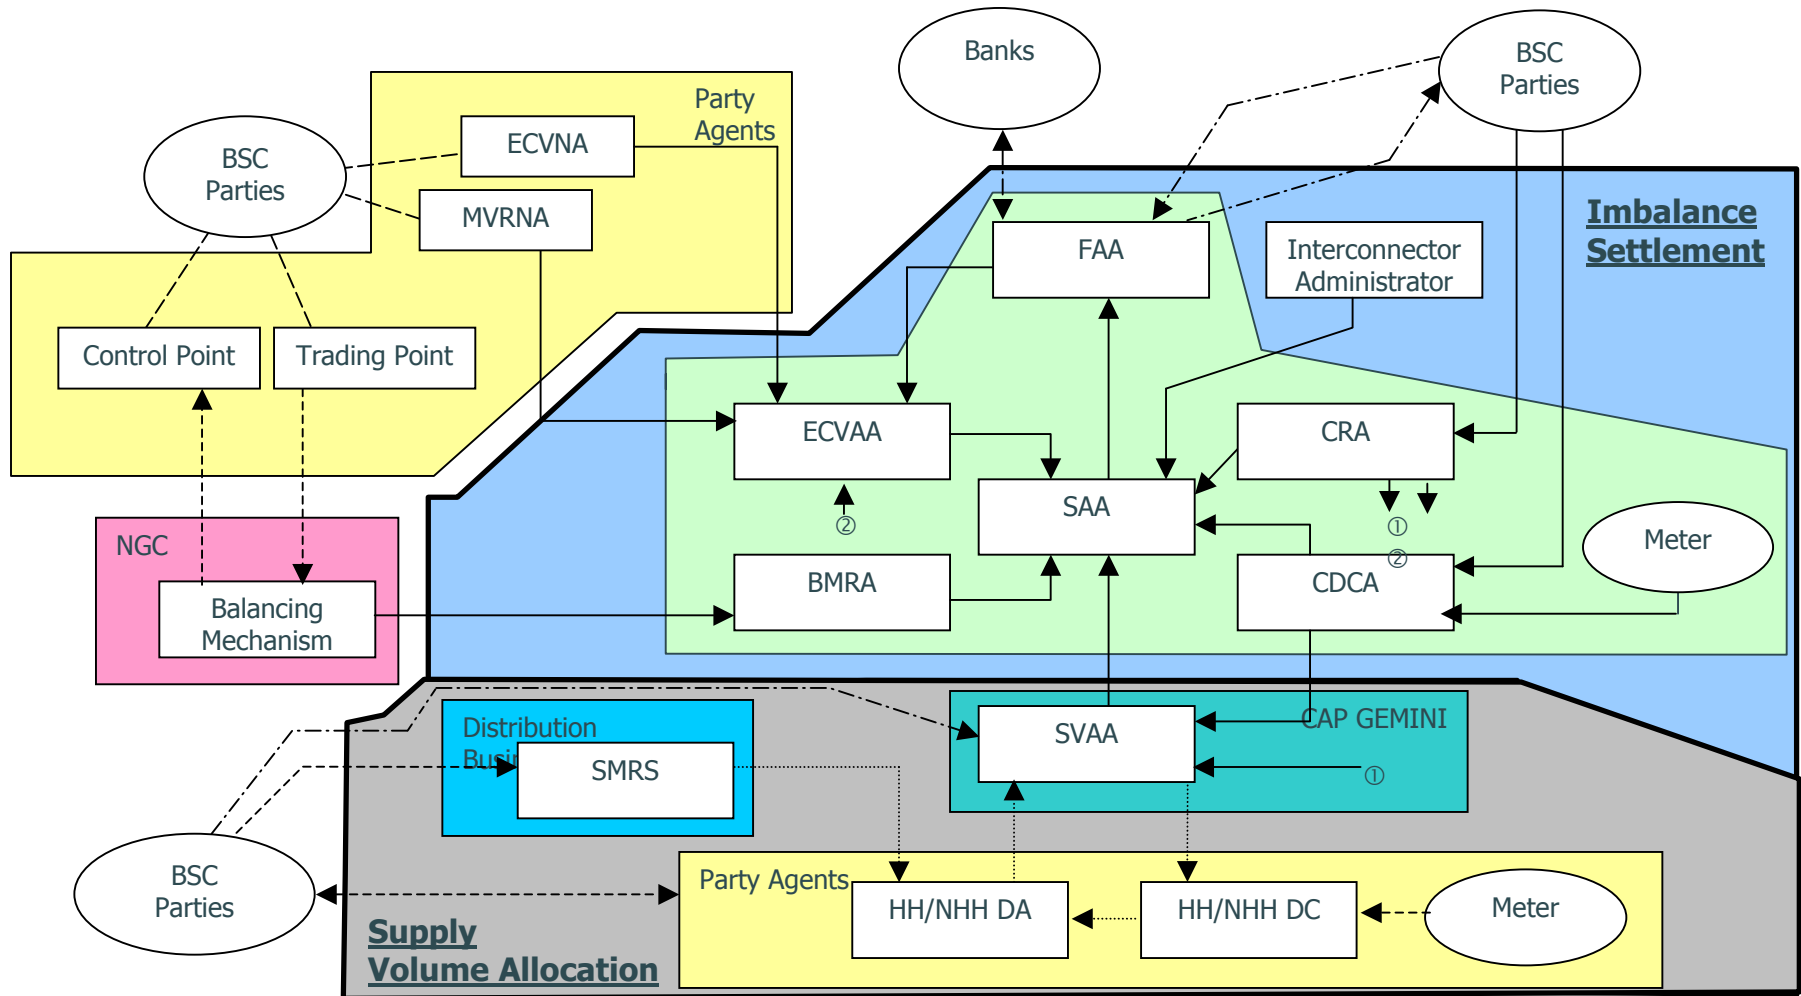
Banks

BSC Parties

Party Agents

ECVNA

BSC Parties

MVRNA

Imbalance Settlement

FAA

Interconnector Administrator

Control Point

Trading Point

ECVAA

CRA

SAA

①

②

②

NGC

Meter

BMRA

CDCA

Balancing Mechanism

Distribution Busi

SVAA

CAP GEMINI

SMRS

①

BSC Parties

Party Agents

HH/NHH DA

HH/NHH DC

Meter

Supply Volume Allocation